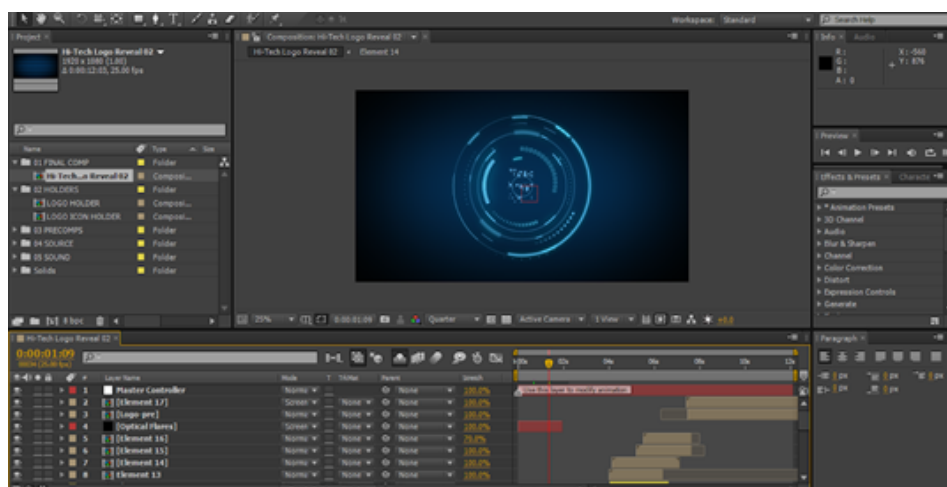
Workspace: Standard
Search Help
Project ×
Hi-Tech Logo Reveal 02 ▼
1920 x 1080 (1.00)
Δ 0:00:12:05, 25.00 fps
Composition: Hi-Tech Logo Reveal 02
Hi-Tech Logo Reveal 02 × Element 14
Info × Audio
R :
G :
B :
A : 0
X : -568
Y : 876
Name
Type
Size
01 FINAL COMP
Folder
Hi-Tech...o Reveal 02
Composi...
02 HOLDERS
Folder
LOGO HOLDER
Composi...
LOGO ICON HOLDER
Composi...
03 PRECOMPS
Folder
04 SOURCE
Folder
05 SOUND
Folder
Solids
Folder
Preview ×
Effects & Presets × Characte
* Animation Presets
3D Channel
Audio
Blur & Sharpen
Channel
Color Correction
Distort
Expression Controls
Generate
8 bpc
25%
0:00:01:09
Quarter
Active Camera
1 View
+0.0
Hi-Tech Logo Reveal 02 ×
0:00:01:09
00034 (25.00 fps)
Paragraph ×
Layer Name
Mode
T TrkMat
Parent
Stretch
1 Master Controller
Normal
None
100.0%
2 [Element 17]
Screen
None
None
100.0%
3 [Logo-pre]
Normal
None
None
100.0%
4 [Optical Flares]
Screen
None
None
100.0%
5 [Element 16]
Normal
None
None
75.0%
6 [Element 15]
Normal
None
None
100.0%
7 [Element 14]
Normal
None
None
100.0%
8 Element 13
Normal
None
None
100.0%
Use this layer to modify animation
0px
0px
0px
0px
0px